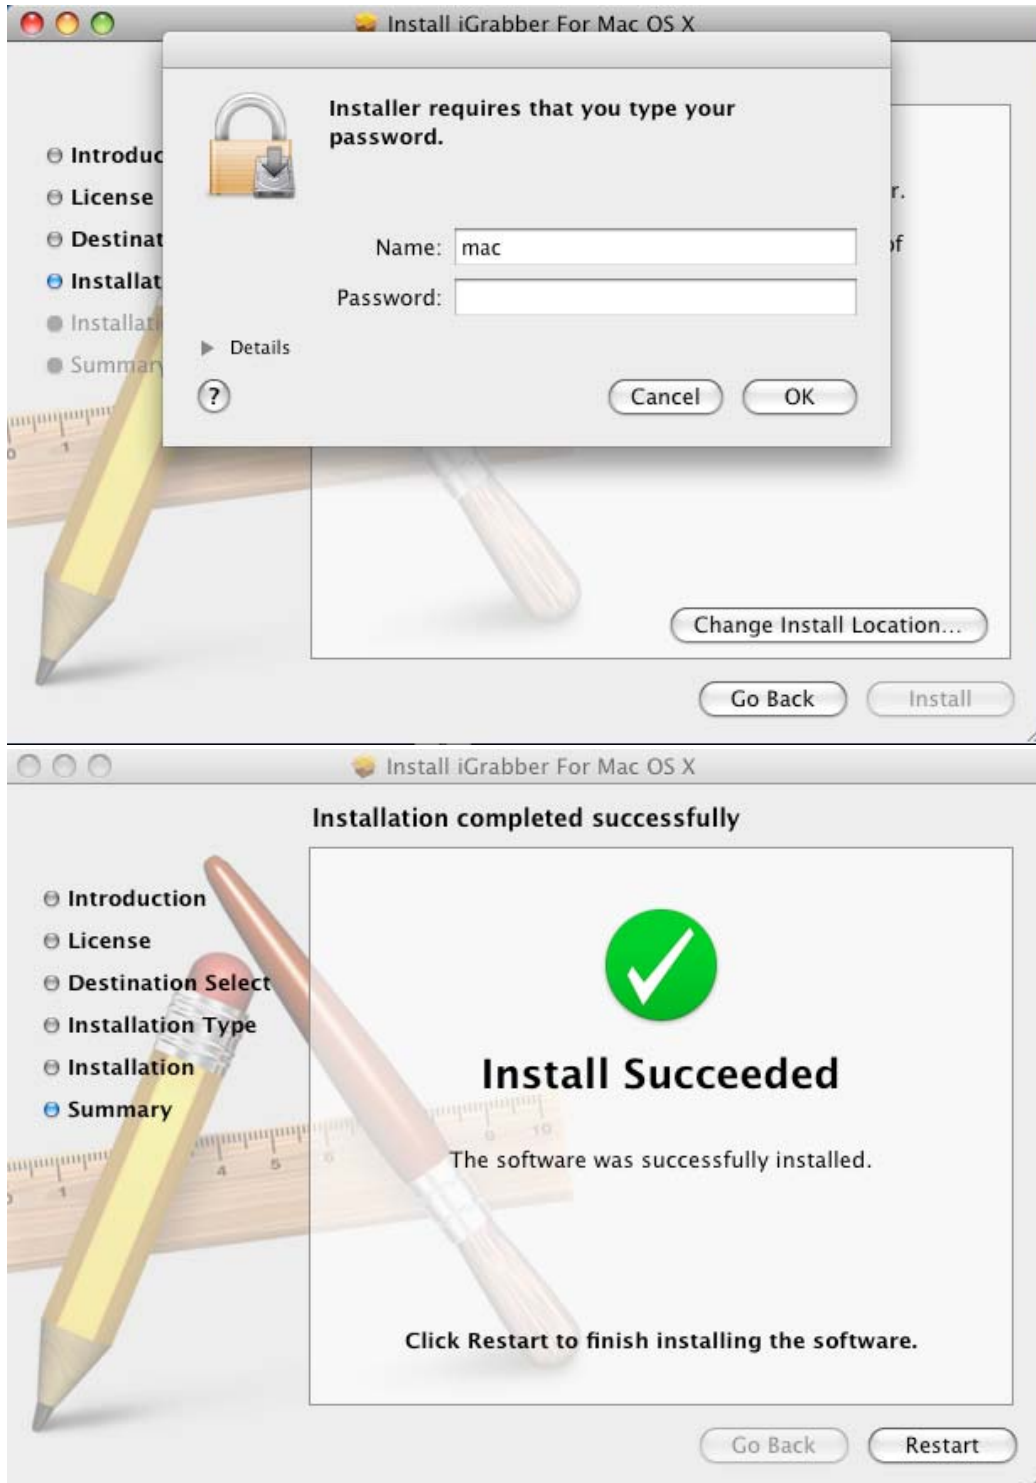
Install iGrabber For Mac OS X

Introduc
License
Destinat
Installat
Installat
Summary

Installer requires that you type your password.

Name: mac
Password:

Details

?

Cancel
OK

r.
of

Change Install Location...

Go Back
Install

Install iGrabber For Mac OS X

Installation completed successfully

Introduction
License
Destination Select
Installation Type
Installation
Summary

Install Succeeded

The software was successfully installed.

Click Restart to finish installing the software.

Go Back
Restart